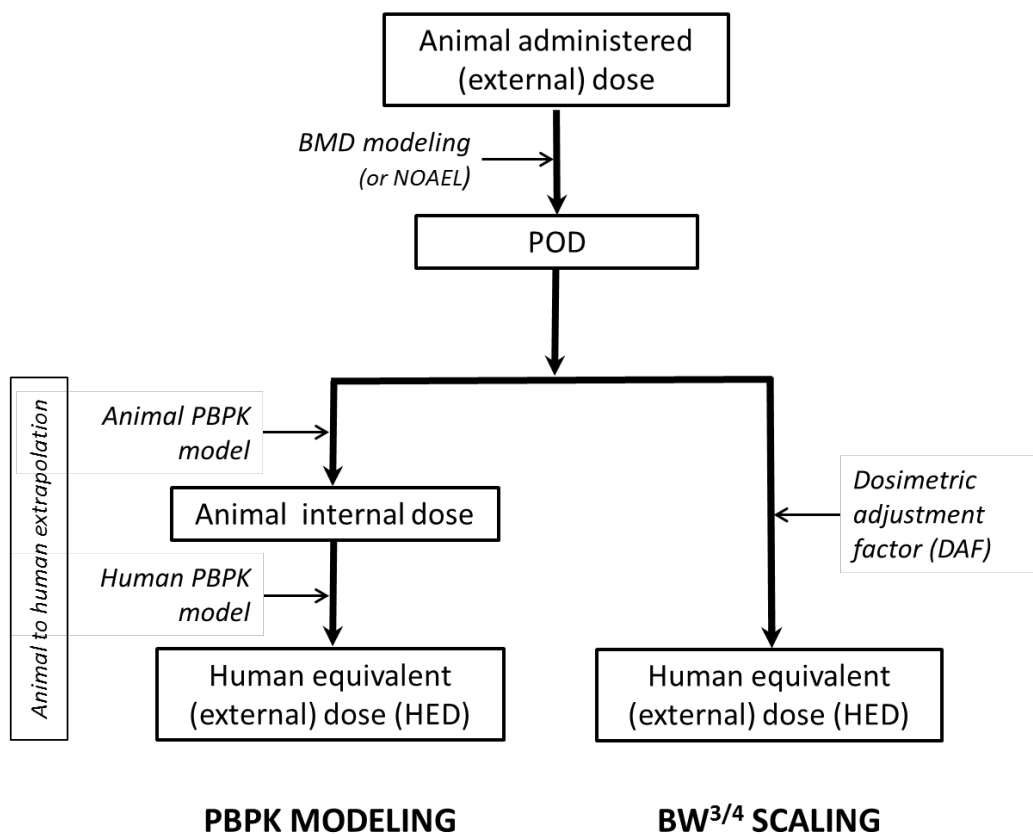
Animal administered (external) dose

BMD modeling (or NOAEL)

POD

Animal to human extrapolation

Animal PBPK model

Animal internal dose

Human PBPK model

Human equivalent (external) dose (HED)

Dosimetric adjustment factor (DAF)

Human equivalent (external) dose (HED)

PBPK MODELING

BW$^{3/4}$ SCALING